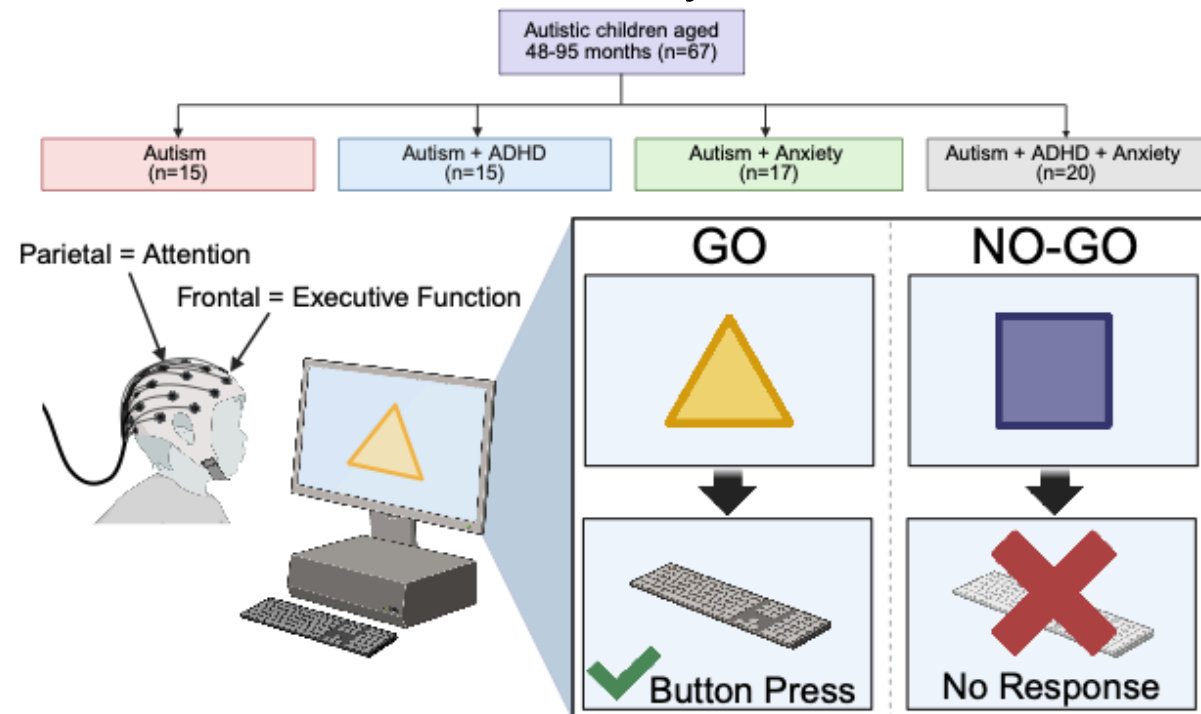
Autistic children aged 48-95 months (n=67)

Autism (n=15)

Autism + ADHD (n=15)

Autism + Anxiety (n=17)

Autism + ADHD + Anxiety (n=20)

Parietal = Attention

Frontal = Executive Function

GO

NO-GO

Button Press

No Response